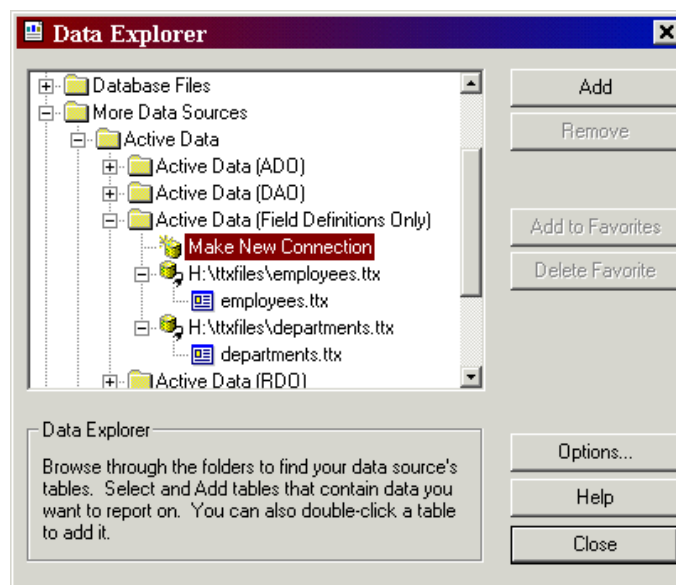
Data Explorer

Database Files
More Data Sources
Active Data
Active Data (ADO)
Active Data (DAO)
Active Data (Field Definitions Only)
Make New Connection
H:\ttxfiles\employees.ttx
employees.ttx
H:\ttxfiles\departments.ttx
departments.ttx
Active Data (RDO)

Add
Remove
Add to Favorites
Delete Favorite

Data Explorer
Browse through the folders to find your data source's tables. Select and Add tables that contain data you want to report on. You can also double-click a table to add it.

Options...
Help
Close